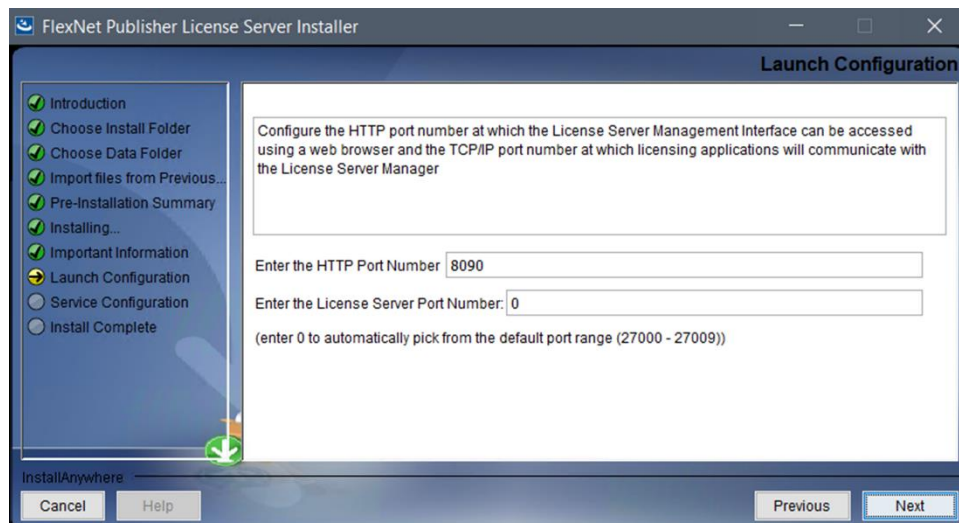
FlexNet Publisher License Server Installer

Launch Configuration

Introduction
Choose Install Folder
Choose Data Folder
Import files from Previous...
Pre-Installation Summary
Installing...
Important Information
Launch Configuration
Service Configuration
Install Complete

Configure the HTTP port number at which the License Server Management Interface can be accessed using a web browser and the TCP/IP port number at which licensing applications will communicate with the License Server Manager

Enter the HTTP Port Number 8090

Enter the License Server Port Number: 0

(enter 0 to automatically pick from the default port range (27000 - 27009))

InstallAnywhere

Cancel Help Previous Next